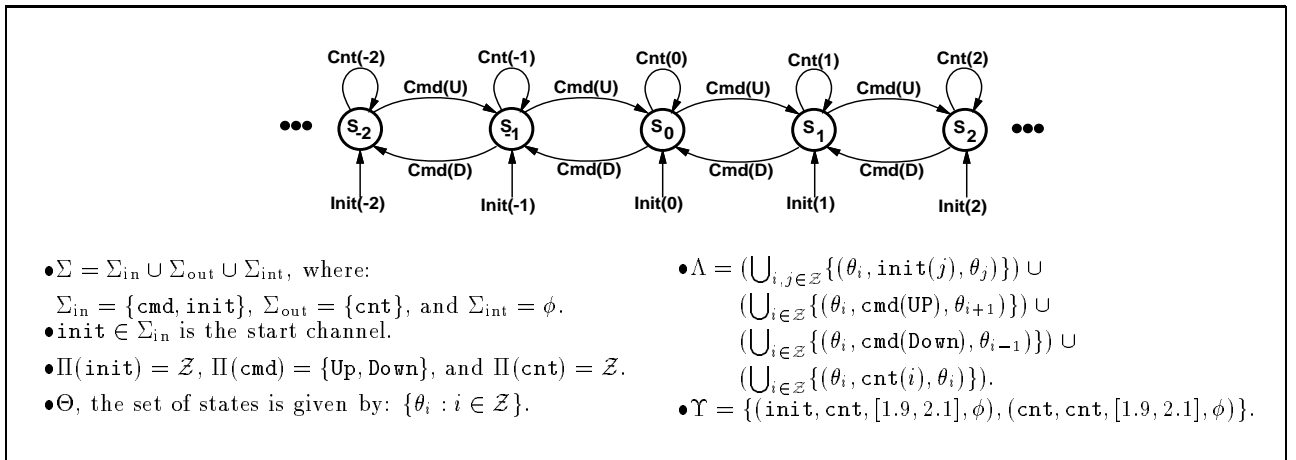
Cnt(-2)
Cnt(-1)
Cnt(0)
Cnt(1)
Cnt(2)
Cmd(U)
Cmd(U)
Cmd(U)
Cmd(U)
●●● $S_{-2}$ $S_{-1}$ $S_0$ $S_1$ $S_2$ ●●●
Cmd(D)
Cmd(D)
Cmd(D)
Cmd(D)
Init(-2)
Init(-1)
Init(0)
Init(1)
Init(2)

•$\Sigma = \Sigma_{\rm in} \cup \Sigma_{\rm out} \cup \Sigma_{\rm int}$, where:
$\Sigma_{\rm in} = \{\texttt{cmd}, \texttt{init}\}$, $\Sigma_{\rm out} = \{\texttt{cnt}\}$, and $\Sigma_{\rm int} = \phi$.
•$\texttt{init} \in \Sigma_{\rm in}$ is the start channel.
•$\Pi(\texttt{init}) = \mathcal{Z}$, $\Pi(\texttt{cmd}) = \{\texttt{Up}, \texttt{Down}\}$, and $\Pi(\texttt{cnt}) = \mathcal{Z}$.
•$\Theta$, the set of states is given by: $\{\theta_i : i \in \mathcal{Z}\}$.

•$\Lambda = (\bigcup_{i,j\in\mathcal{Z}}\{(\theta_i, \texttt{init}(j), \theta_j)\}) \cup$
$(\bigcup_{i\in\mathcal{Z}}\{(\theta_i, \texttt{cmd(UP)}, \theta_{i+1})\}) \cup$
$(\bigcup_{i\in\mathcal{Z}}\{(\theta_i, \texttt{cmd(Down)}, \theta_{i-1})\}) \cup$
$(\bigcup_{i\in\mathcal{Z}}\{(\theta_i, \texttt{cnt}(i), \theta_i)\})$.
•$\Upsilon = \{(\texttt{init}, \texttt{cnt}, [1.9, 2.1], \phi), (\texttt{cnt}, \texttt{cnt}, [1.9, 2.1], \phi)\}$.